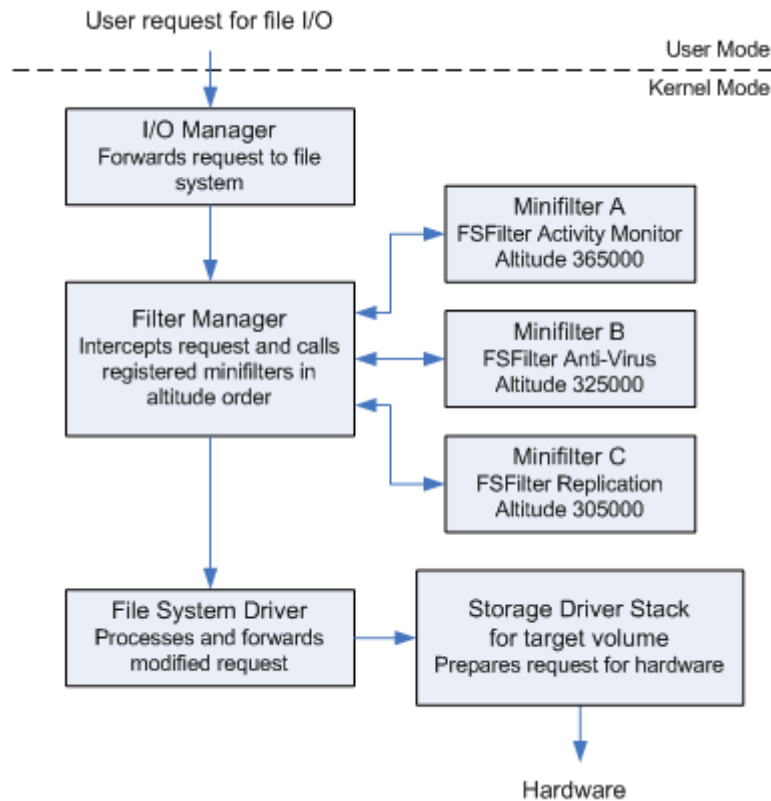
User request for file I/O

User Mode

Kernel Mode

I/O Manager
Forwards request to file system

Minifilter A
FSFilter Activity Monitor
Altitude 365000

Filter Manager
Intercepts request and calls registered minifilters in altitude order

Minifilter B
FSFilter Anti-Virus
Altitude 325000

Minifilter C
FSFilter Replication
Altitude 305000

File System Driver
Processes and forwards modified request

Storage Driver Stack
for target volume
Prepares request for hardware

Hardware